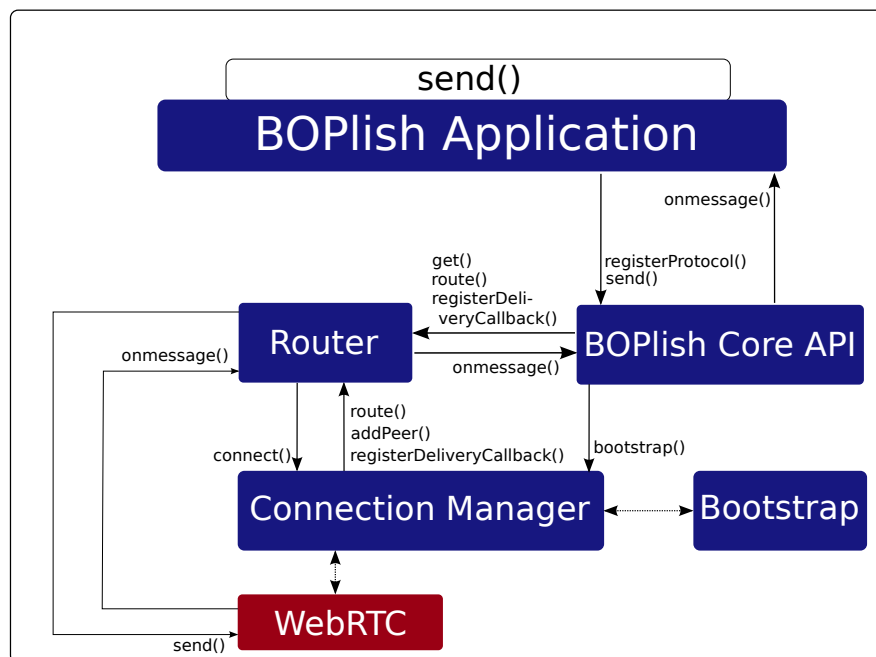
send()

BOPlish Application

onmessage()

registerProtocol()
send()

get()
route()
registerDeli-
veryCallback()

Router

BOPlish Core API

onmessage()

onmessage()

route()
addPeer()
registerDeliveryCallback()

connect()

bootstrap()

Connection Manager

Bootstrap

WebRTC

send()